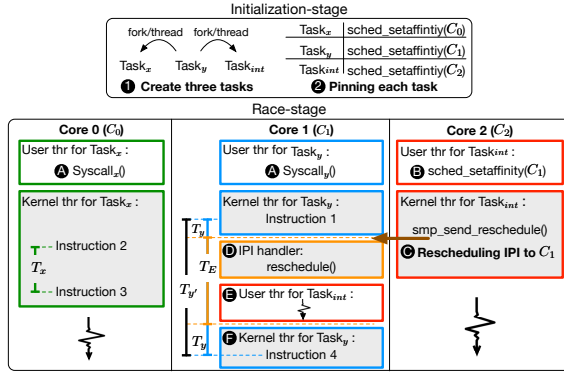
Initialization-stage

fork/thread fork/thread

Task$_x$ Task$_y$ Task$_{int}$

❶ Create three tasks

| Task$_x$ | sched_setaffintiy($C_0$) |
|---|---|
| Task$_y$ | sched_setaffintiy($C_1$) |
| Task$_{int}$ | sched_setaffintiy($C_2$) |

❷ Pinning each task

Race-stage

Core 0 ($C_0$)

User thr for Task$_x$ :

Ⓐ Syscall$_x$()

Kernel thr for Task$_x$ :

Instruction 2

$T_x$

Instruction 3

Core 1 ($C_1$)

User thr for Task$_y$ :

Ⓐ Syscall$_y$()

Kernel thr for Task$_y$ :

Instruction 1

$T_y$

$T_E$

Ⓓ IPI handler:

reschedule()

$T_{y'}$

Ⓔ User thr for Task$_{int}$ :

Ⓕ Kernel thr for Task$_y$ :

Instruction 4

$T_y$

Core 2 ($C_2$)

User thr for Task$_{int}$ :

Ⓑ sched_setaffinity($C_1$)

Kernel thr for Task$_{int}$ :

smp_send_reschedule()

Ⓒ Rescheduling IPI to $C_1$